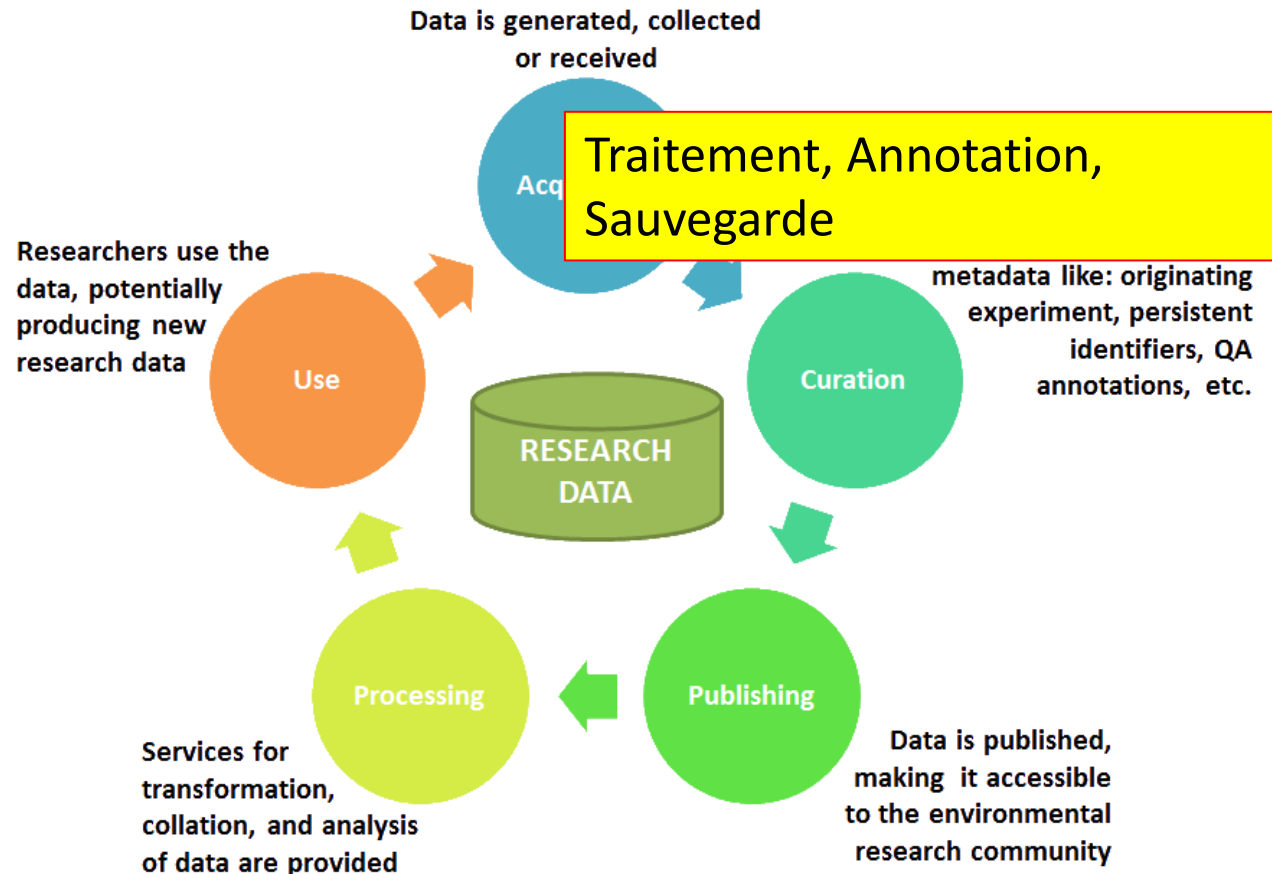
Data is generated, collected or received

Acq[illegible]

Traitement, Annotation, Sauvegarde

Researchers use the data, potentially producing new research data

metadata like: originating experiment, persistent identifiers, QA annotations, etc.

Use

Curation

RESEARCH DATA

Processing

Publishing

Services for transformation, collation, and analysis of data are provided

Data is published, making it accessible to the environmental research community